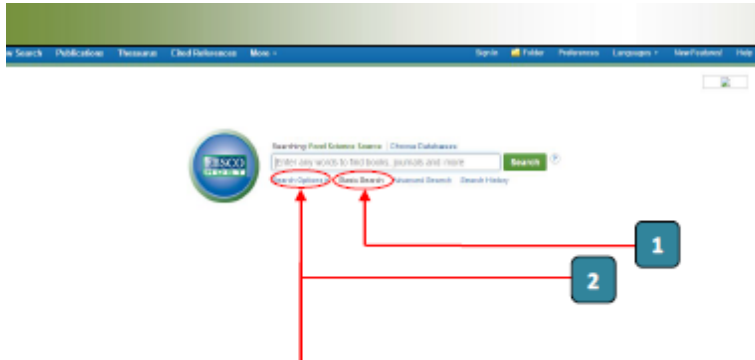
w Search Publications Thesaurus Cited References More ▾ Sign In Folder Preferences Languages ▾ New Features! Help

EBSCO HOST

Searching: Food Science Source | Choose Databases

Enter any words to find books, journals and more

Search ?

Search Options ▸ Basic Search Advanced Search Search History

1

2